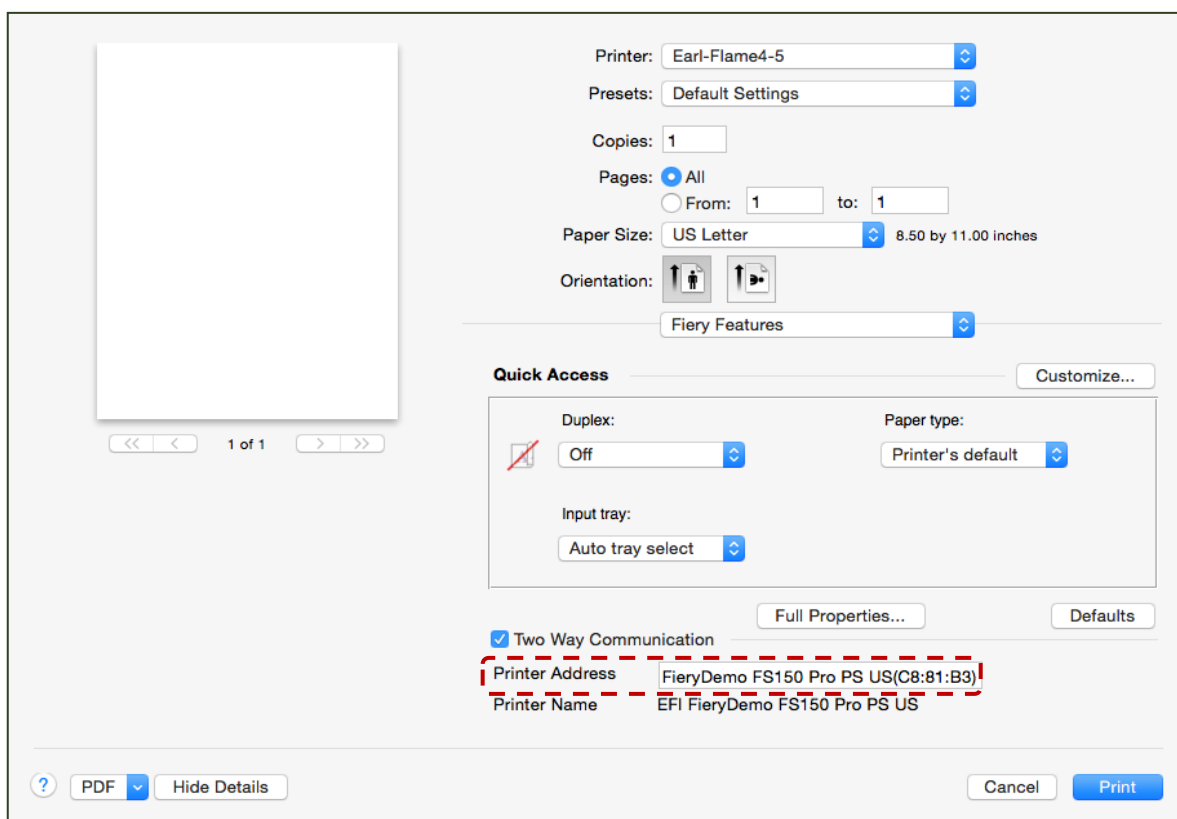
1 of 1

Printer: Earl-Flame4-5
Presets: Default Settings
Copies: 1
Pages: All
From: 1 to: 1
Paper Size: US Letter 8.50 by 11.00 inches
Orientation:

Fiery Features

Quick Access
Customize...

Duplex:
Off
Paper type:
Printer's default
Input tray:
Auto tray select

Full Properties...
Defaults

Two Way Communication
Printer Address FieryDemo FS150 Pro PS US(C8:81:B3)
Printer Name EFI FieryDemo FS150 Pro PS US

?
PDF
Hide Details
Cancel
Print